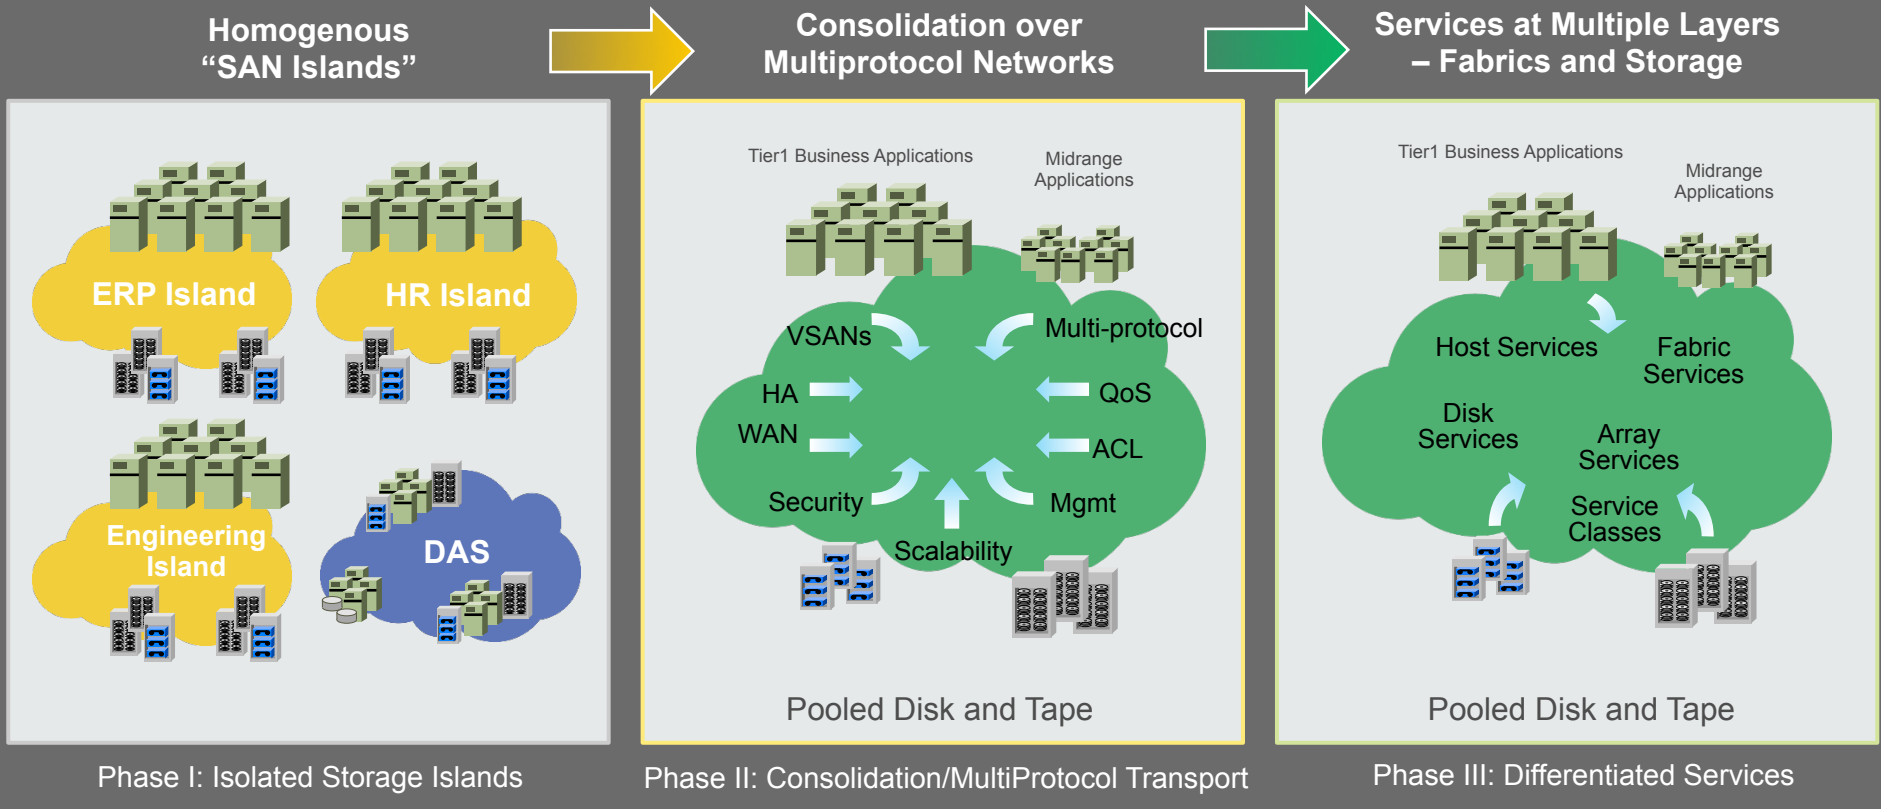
Homogenous “SAN Islands”

Consolidation over Multiprotocol Networks

Services at Multiple Layers – Fabrics and Storage

ERP Island

HR Island

Engineering Island

DAS

Phase I: Isolated Storage Islands

Tier1 Business Applications

Midrange Applications

VSANs

Multi-protocol

HA

QoS

WAN

ACL

Security

Mgmt

Scalability

Pooled Disk and Tape

Phase II: Consolidation/MultiProtocol Transport

Tier1 Business Applications

Midrange Applications

Host Services

Fabric Services

Disk Services

Array Services

Service Classes

Pooled Disk and Tape

Phase III: Differentiated Services